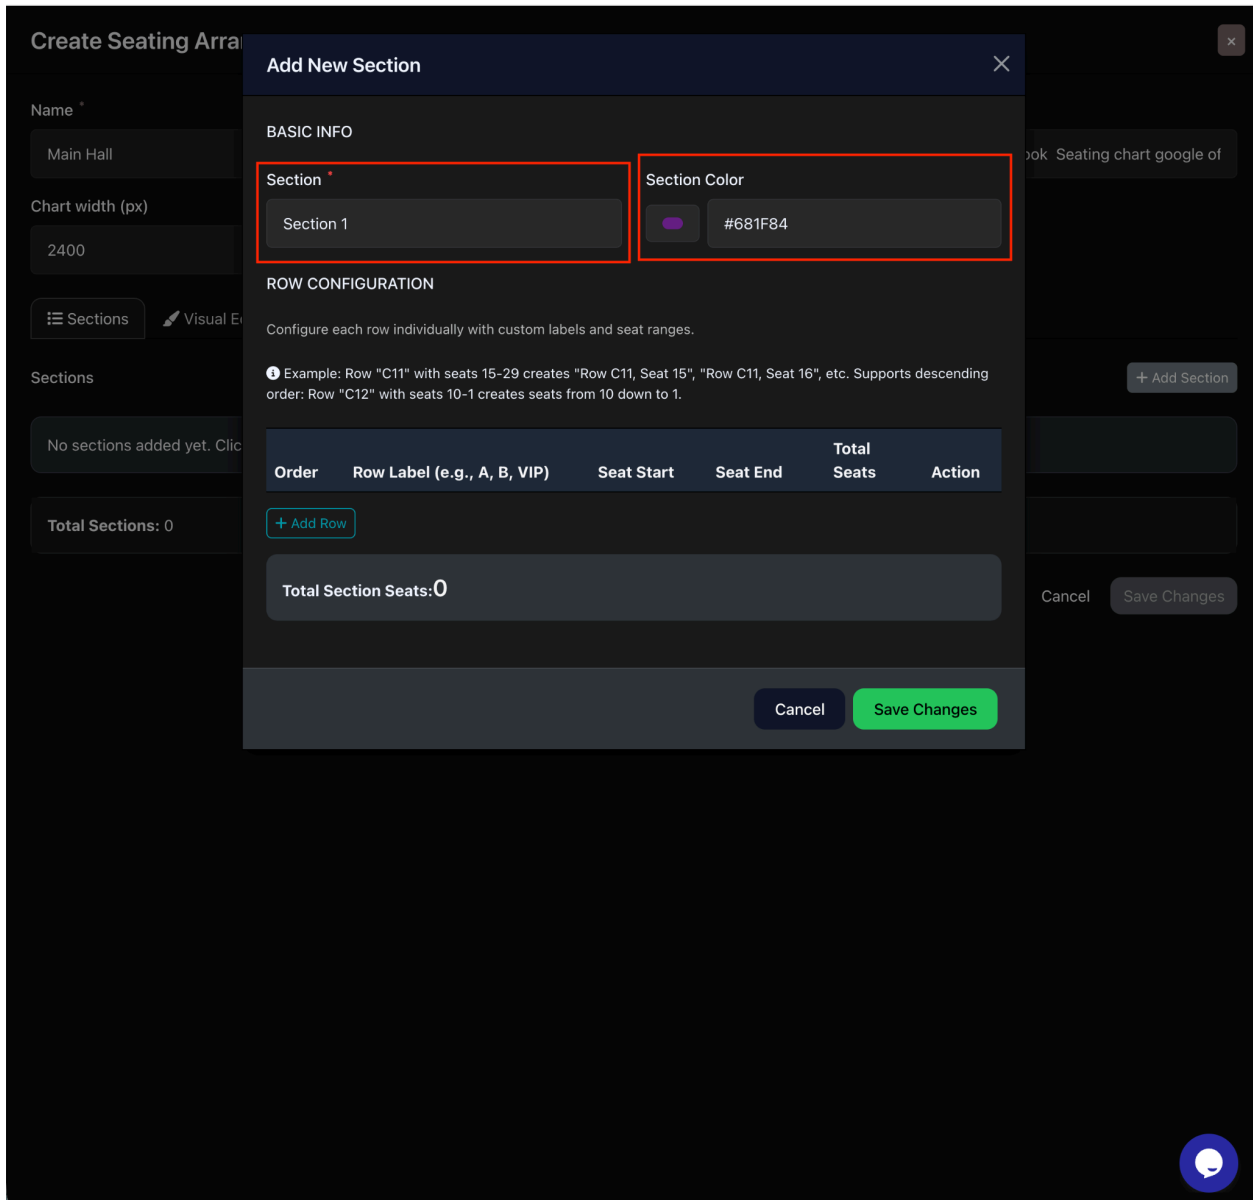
Create Seating Arra

Name *

Main Hall

ook Seating chart google of

Chart width (px)

2400

Sections

Visual E

Sections

+ Add Section

No sections added yet. Clic

Total Sections: 0

Cancel

Save Changes

×

Add New Section

BASIC INFO

Section *

Section 1

Section Color

#681F84

ROW CONFIGURATION

Configure each row individually with custom labels and seat ranges.

Example: Row "C11" with seats 15-29 creates "Row C11, Seat 15", "Row C11, Seat 16", etc. Supports descending order: Row "C12" with seats 10-1 creates seats from 10 down to 1.

| Order | Row Label (e.g., A, B, VIP) | Seat Start | Seat End | Total Seats | Action |
|---|---|---|---|---|---|

+ Add Row

Total Section Seats: 0

Cancel

Save Changes